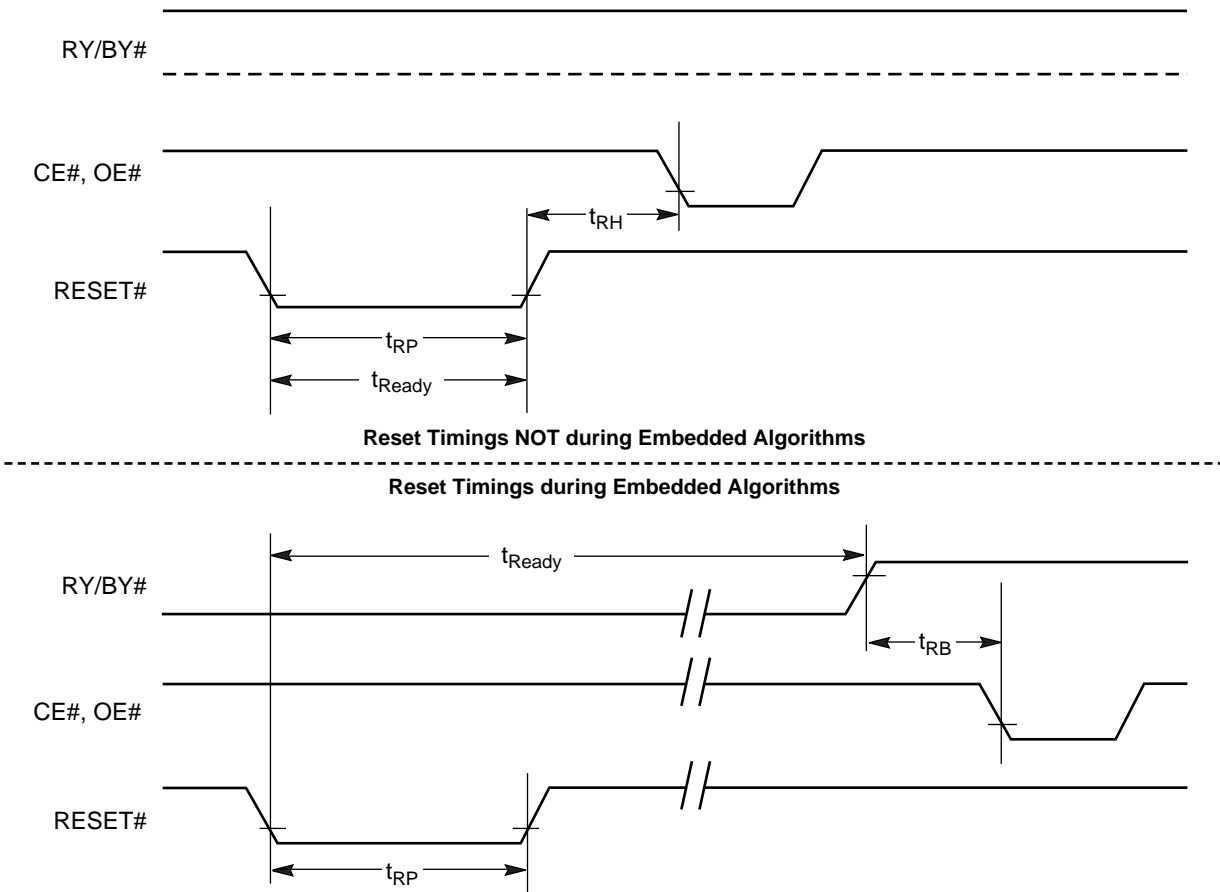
RY/BY#

CE#, OE#

$t_{RH}$

RESET#

$t_{RP}$

$t_{Ready}$

Reset Timings NOT during Embedded Algorithms

Reset Timings during Embedded Algorithms

$t_{Ready}$

RY/BY#

$t_{RB}$

CE#, OE#

RESET#

$t_{RP}$